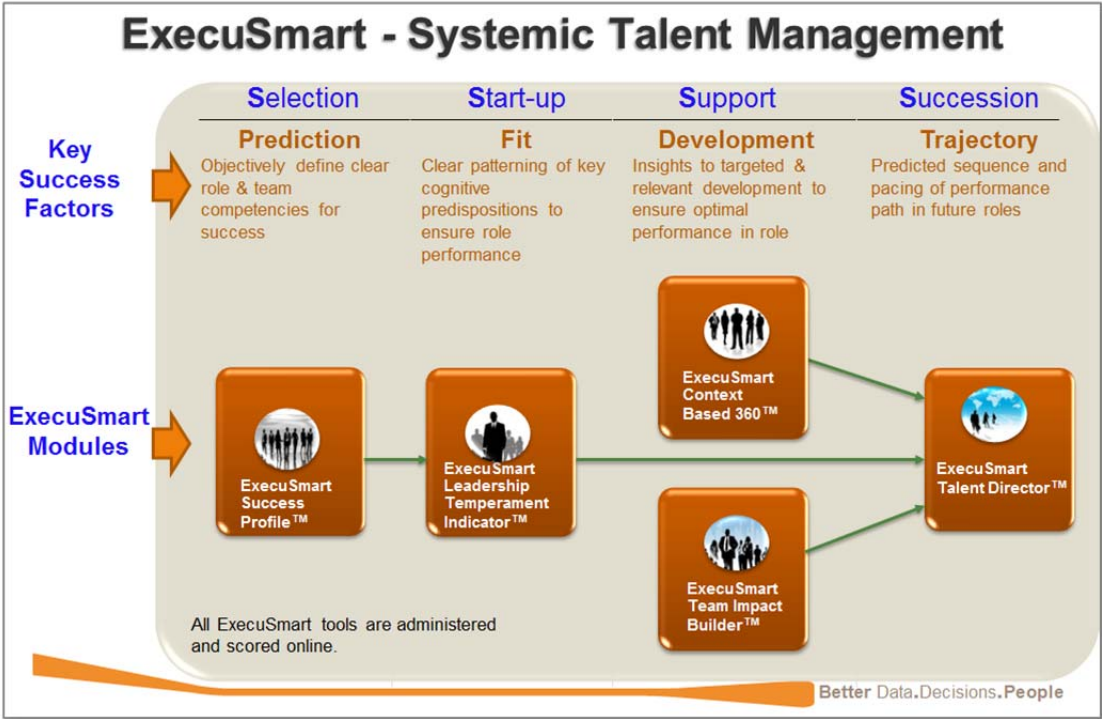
ExecuSmart - Systemic Talent Management

Selection | Start-up | Support | Succession

Key Success Factors

Prediction
Objectively define clear role & team competencies for success

Fit
Clear patterning of key cognitive predispositions to ensure role performance

Development
Insights to targeted & relevant development to ensure optimal performance in role

Trajectory
Predicted sequence and pacing of performance path in future roles

ExecuSmart Modules

ExecuSmart Success Profile™

ExecuSmart Leadership Temperament Indicator™

ExecuSmart Context Based 360™

ExecuSmart Team Impact Builder™

ExecuSmart Talent Director™

All ExecuSmart tools are administered and scored online.

Better Data.Decisions.People